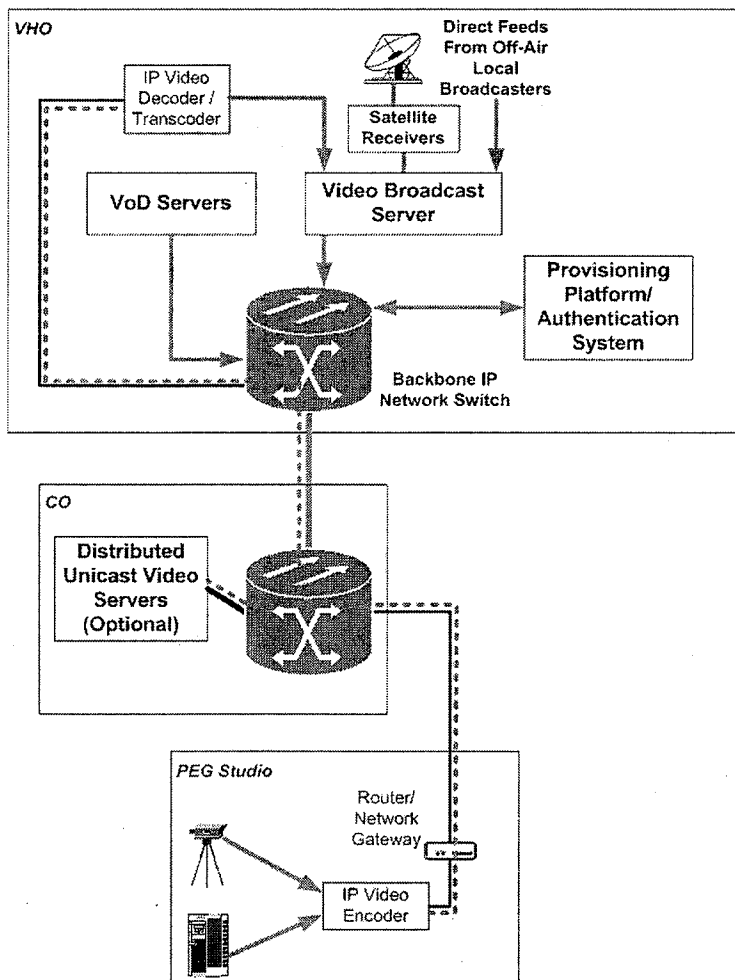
VHO

Direct Feeds From Off-Air Local Broadcasters

IP Video Decoder / Transcoder

Satellite Receivers

VoD Servers

Video Broadcast Server

Provisioning Platform/ Authentication System

Backbone IP Network Switch

CO

Distributed Unicast Video Servers (Optional)

PEG Studio

Router/ Network Gateway

IP Video Encoder